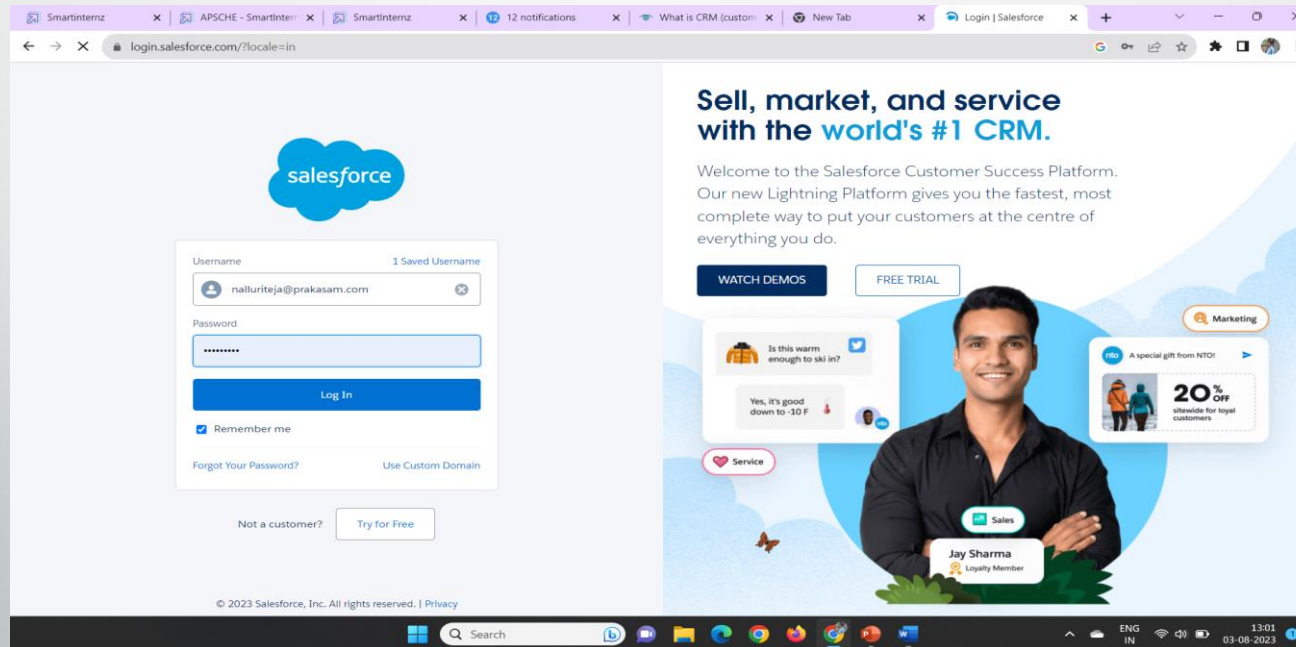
Smartinternz
APSCHE - SmartIntern
SmartInternz
12 notifications
What is CRM (custom
New Tab
Login | Salesforce

login.salesforce.com/?locale=in

salesforce

Username
1 Saved Username
nalluriteja@prakasam.com
Password
•••••••••
Log In
Remember me
Forgot Your Password?
Use Custom Domain

Not a customer?
Try for Free

© 2023 Salesforce, Inc. All rights reserved. | Privacy

Sell, market, and service with the world's #1 CRM.

Welcome to the Salesforce Customer Success Platform. Our new Lightning Platform gives you the fastest, most complete way to put your customers at the centre of everything you do.

WATCH DEMOS
FREE TRIAL

Is this warm enough to ski in?
Yes, it's good down to -10 F
nto
Marketing
nto
A special gift from NTO!
20% OFF
sitewide for loyal customers
Service
Sales
Jay Sharma
Loyalty Member

Search
ENG IN
13:01
03-08-2023